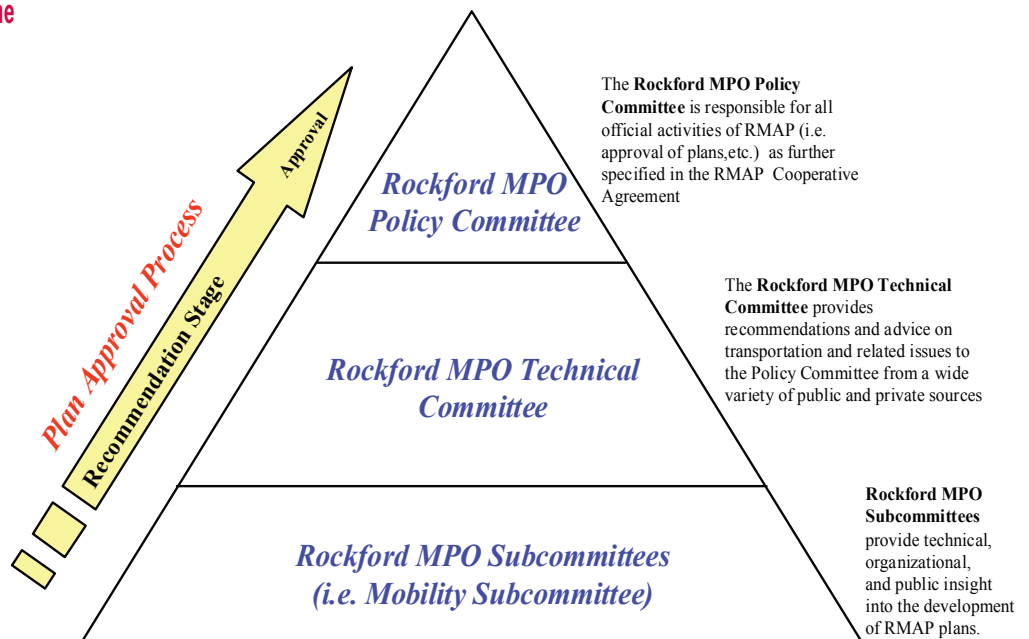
ne

Plan Approval Process

Approval

Recommendation Stage

Rockford MPO Policy Committee

The **Rockford MPO Policy Committee** is responsible for all official activities of RMAP (i.e. approval of plans,etc.) as further specified in the RMAP Cooperative Agreement

Rockford MPO Technical Committee

The **Rockford MPO Technical Committee** provides recommendations and advice on transportation and related issues to the Policy Committee from a wide variety of public and private sources

Rockford MPO Subcommittees (i.e. Mobility Subcommittee)

**Rockford MPO Subcommittees** provide technical, organizational, and public insight into the development of RMAP plans.